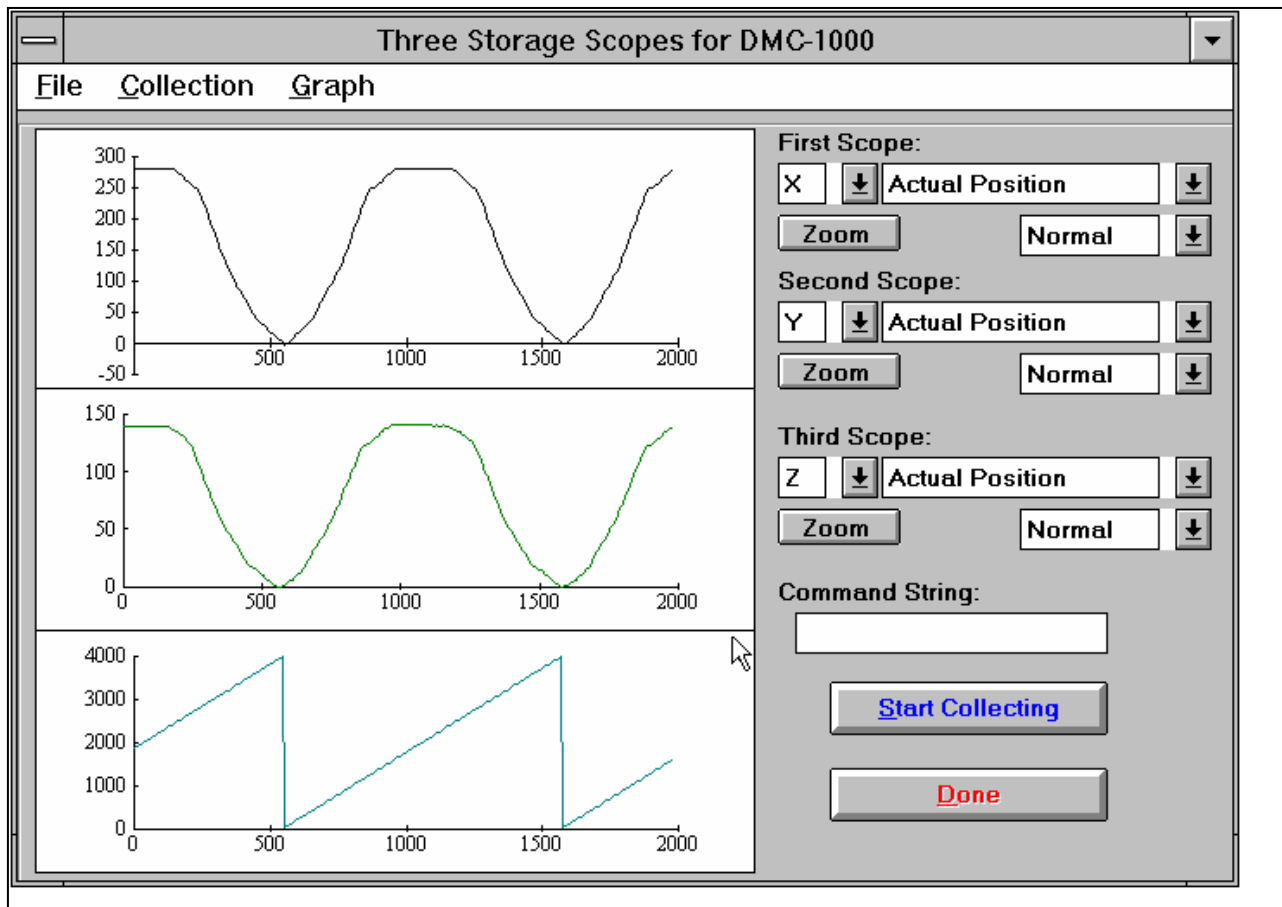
Three Storage Scopes for DMC-1000

File Collection Graph

300
250
200
150
100
50
0
-50
500 1000 1500 2000

150
100
50
0
0 500 1000 1500 2000

4000
3000
2000
1000
0
0 500 1000 1500 2000

First Scope:
X
Actual Position
Zoom
Normal

Second Scope:
Y
Actual Position
Zoom
Normal

Third Scope:
Z
Actual Position
Zoom
Normal

Command String:

Start Collecting

Done